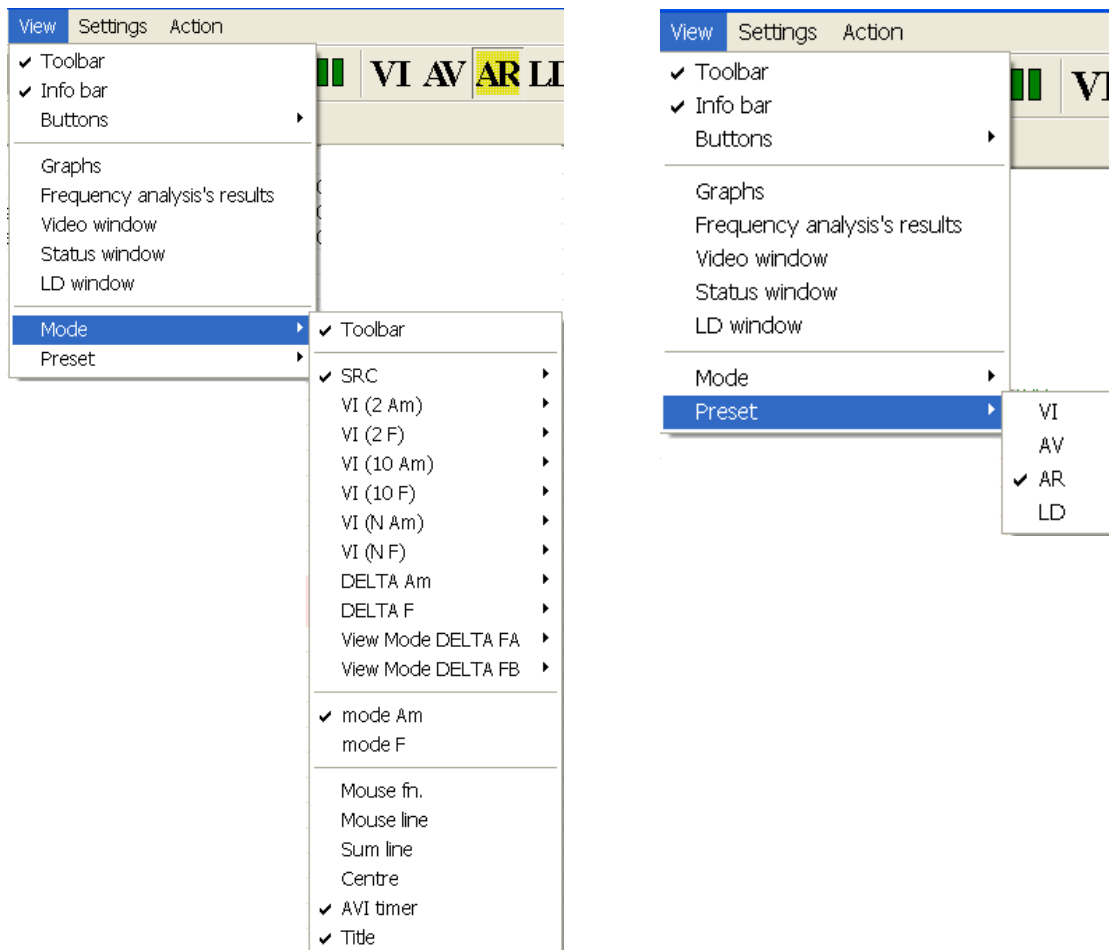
View Settings Action

✔ Toolbar
✔ Info bar
Buttons

Graphs
Frequency analysis's results
Video window
Status window
LD window

Mode
Preset

VI AV AR LD

✔ Toolbar

✔ SRC
VI (2 Am)
VI (2 F)
VI (10 Am)
VI (10 F)
VI (N Am)
VI (N F)
DELTA Am
DELTA F
View Mode DELTA FA
View Mode DELTA FB

✔ mode Am
mode F

Mouse fn.
Mouse line
Sum line
Centre
✔ AVI timer
✔ Title

View Settings Action

✔ Toolbar
✔ Info bar
Buttons

Graphs
Frequency analysis's results
Video window
Status window
LD window

Mode
Preset

VI

VI
AV
✔ AR
LD